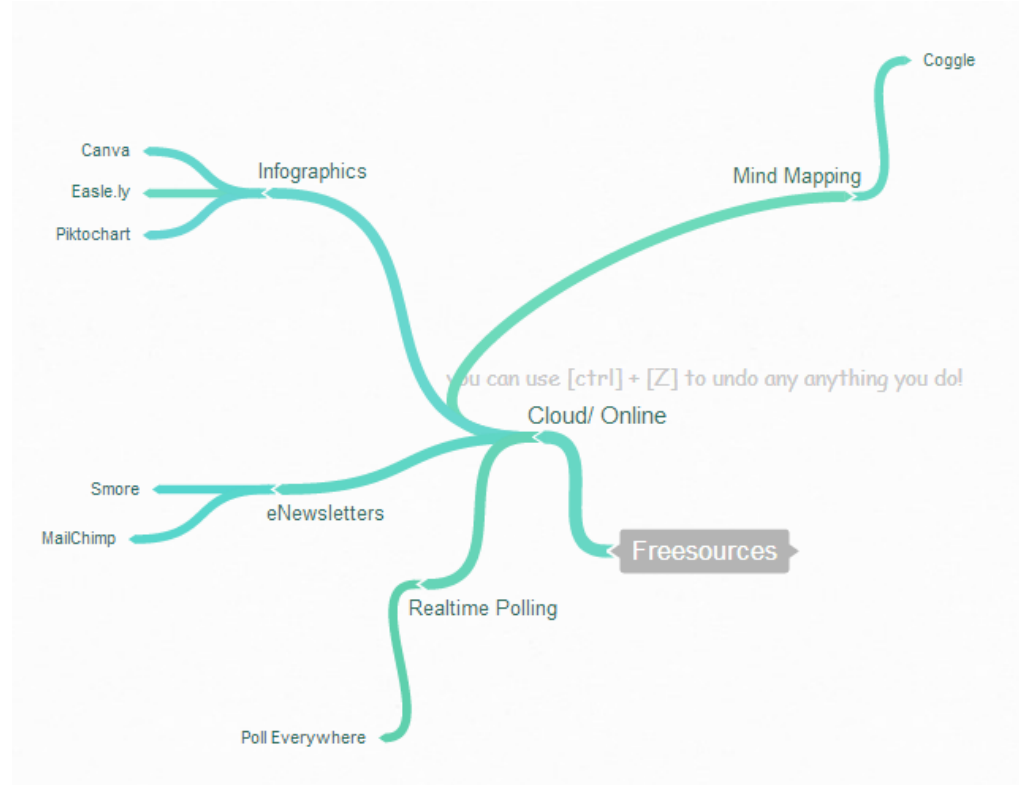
Coggle

Canva

Easle.ly

Piktochart

Infographics

Mind Mapping

you can use [ctrl] + [Z] to undo any anything you do!

Cloud/ Online

Smore

eNewsletters

MailChimp

Freesources

Realtime Polling

Poll Everywhere